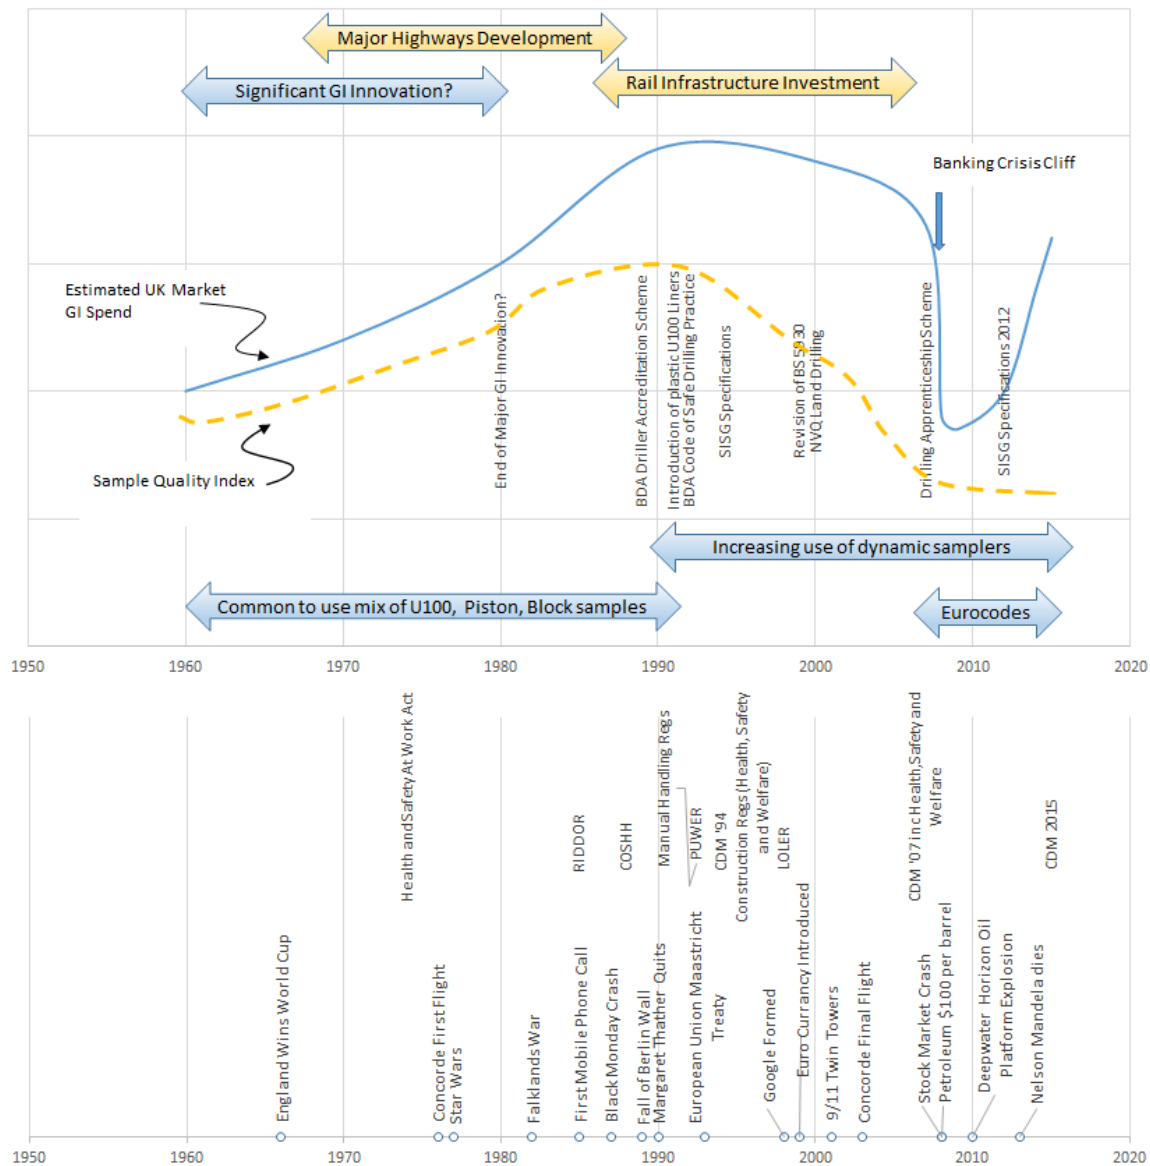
Major Highways Development

Significant GI Innovation?

Rail Infrastructure Investment

Banking Crisis Cliff

Estimated UK Market GI Spend

Sample Quality Index

End of Major GI Innovation?

BDA Driller Accreditation Scheme

Introduction of plastic U100 Liners
BDA Code of Safe Drilling Practice

SISG Specifications

Revision of BS 5930
NVQ Land Drilling

Drilling Apprenticeship Scheme

SISG Specifications 2012

Increasing use of dynamic samplers

Common to use mix of U100, Piston, Block samples

Eurocodes

1950 1960 1970 1980 1990 2000 2010 2020

Health and Safety At Work Act

RIDDOR

COSHH

Manual Handling Regs

PUWER

CDM '94

Construction Regs (Health, Safety and Welfare)

LOLER

CDM '07 inc Health, Safety and Welfare

CDM 2015

England Wins World Cup

Concorde First Flight
Star Wars

Falklands War

First Mobile Phone Call

Black Monday Crash

Fall of Berlin Wall
Margaret Thatcher Quits

European Union Maastricht Treaty

Google Formed

Euro Currancy Introduced

9/11 Twin Towers

Concorde Final Flight

Stock Market Crash
Petroleum $100 per barrel

Deepwater Horizon Oil Platform Explosion

Nelson Mandela dies

1950 1960 1970 1980 1990 2000 2010 2020